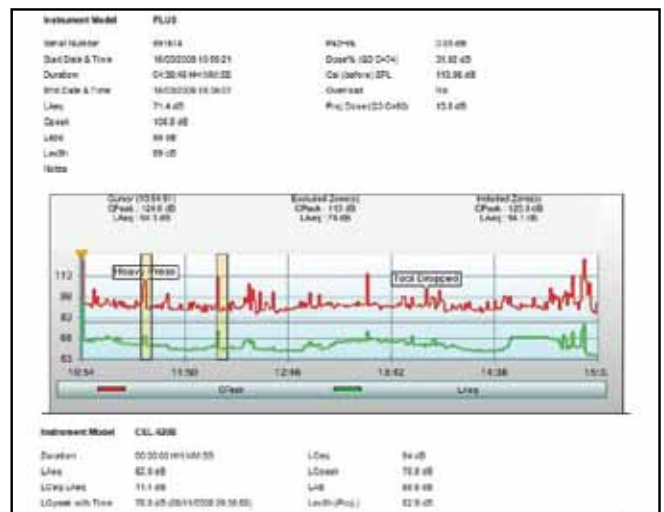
Instrument Model PLUS

| | | | |
|---|---|---|---|
| Serial Number | 091614 | PA2H% | 0.00 dB |
| Start Date & Time | 16/03/2008 10:50:21 | Dose% (ISO D474) | 31.92 dB |
| Duration | 04:38:48 HH:MM:SS | Cal (before) SPL | 113.96 dB |
| End Date & Time | 16/03/2008 15:39:01 | Overload | No |
| LAeq | 71.4 dB | Proj Dose (ISO D480) | 15.6 dB |
| Cpeak | 104.8 dB | | |
| LAE | 99 dB | | |
| Lex8h | 69 dB | | |
| Notes | | | |

Cursor (10:54:51) CPeak : 124.6 dB LAeq : 94.3 dB

Excluded Zone(s) CPeak : 113 dB LAeq : 74 dB

Included Zone(s) CPeak : 123.3 dB LAeq : 94.1 dB

Heavy Press

Tool Dropped

112
96
82
68
53

10:54 11:50 12:46 13:42 14:38 15:3

CPeak LAeq

Instrument Model CEL-6200

| | | | |
|---|---|---|---|
| Duration | 00:00:00 HH:MM:SS | LCeq | 84 dB |
| LAeq | 82.0 dB | LCpeak | 78.8 dB |
| LCeq-LAeq | 11.1 dB | LAE | 88.8 dB |
| LCpeak with Time | 78.8 dB (09/11/2008 09:38:00) | Lex8h (Proj.) | 82.9 dB |